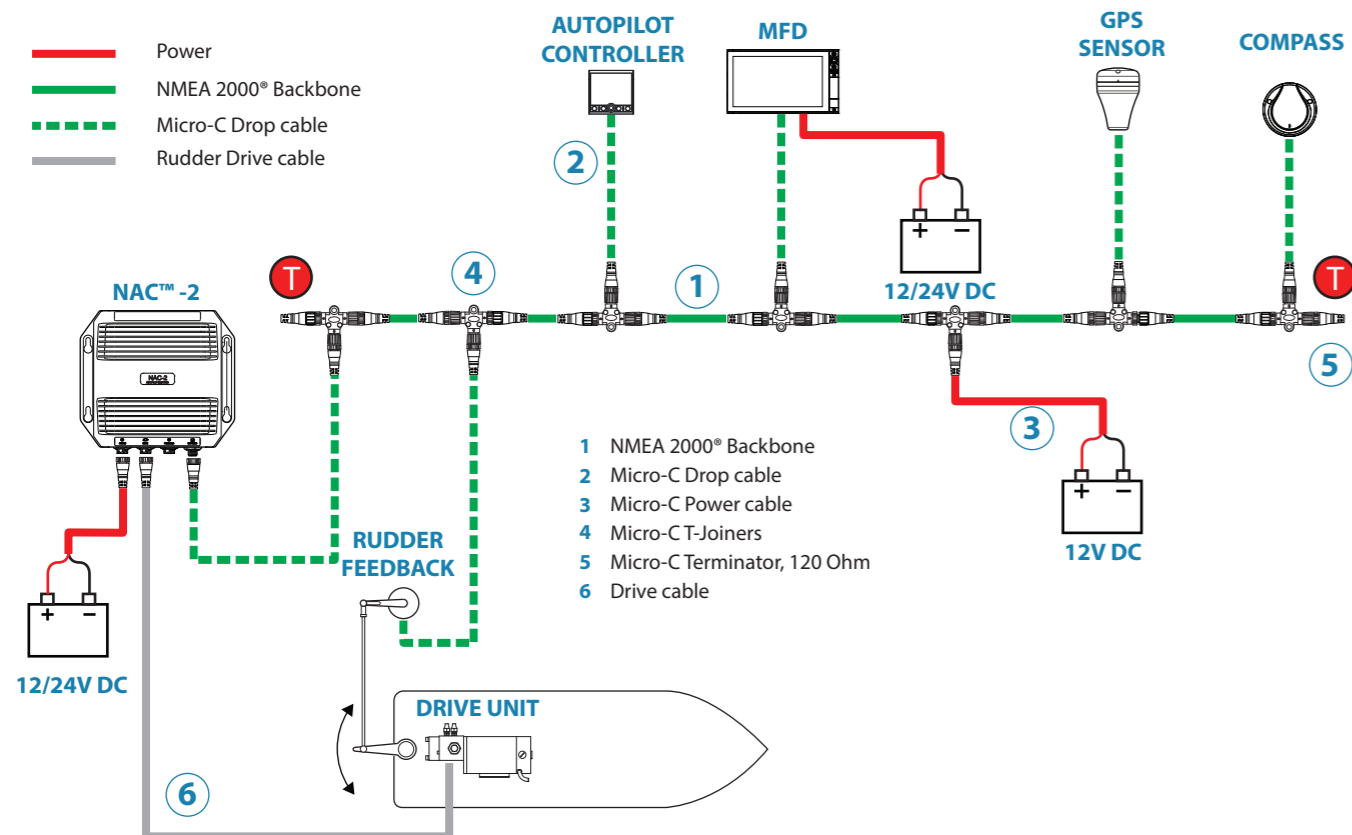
Power
NMEA 2000® Backbone
Micro-C Drop cable
Rudder Drive cable

AUTOPILOT CONTROLLER

MFD

GPS SENSOR

COMPASS

2

T

4

1

T

NAC™ -2

12/24V DC

5

3

12V DC

1 NMEA 2000® Backbone
2 Micro-C Drop cable
3 Micro-C Power cable
4 Micro-C T-Joiners
5 Micro-C Terminator, 120 Ohm
6 Drive cable

RUDDER FEEDBACK

12/24V DC

DRIVE UNIT

6